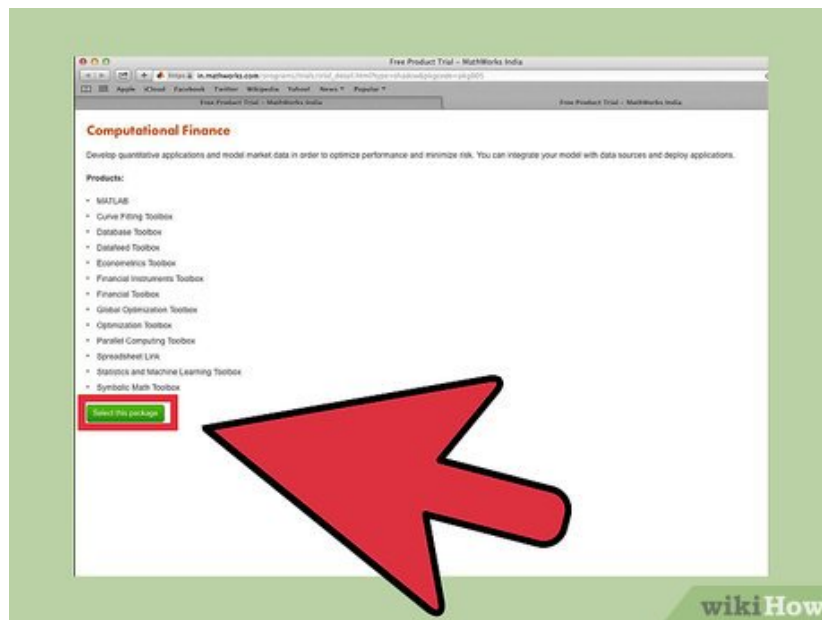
Free Product Trial – MathWorks India

https://in.mathworks.com/programs/trials/trial_detail.html?type=shadow&pkgcode=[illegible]

Apple iCloud Facebook Twitter Wikipedia Yahoo! News Popular

Free Product Trial – MathWorks India

Free Product Trial – MathWorks India

Computational Finance

Develop quantitative applications and model market data in order to optimize performance and minimize risk. You can integrate your model with data sources and deploy applications.

Products:

- MATLAB
- Curve Fitting Toolbox
- Database Toolbox
- Datafeed Toolbox
- Econometrics Toolbox
- Financial Instruments Toolbox
- Financial Toolbox
- Global Optimization Toolbox
- Optimization Toolbox
- Parallel Computing Toolbox
- Spreadsheet Link
- Statistics and Machine Learning Toolbox
- Symbolic Math Toolbox

Select this package

wikiHow